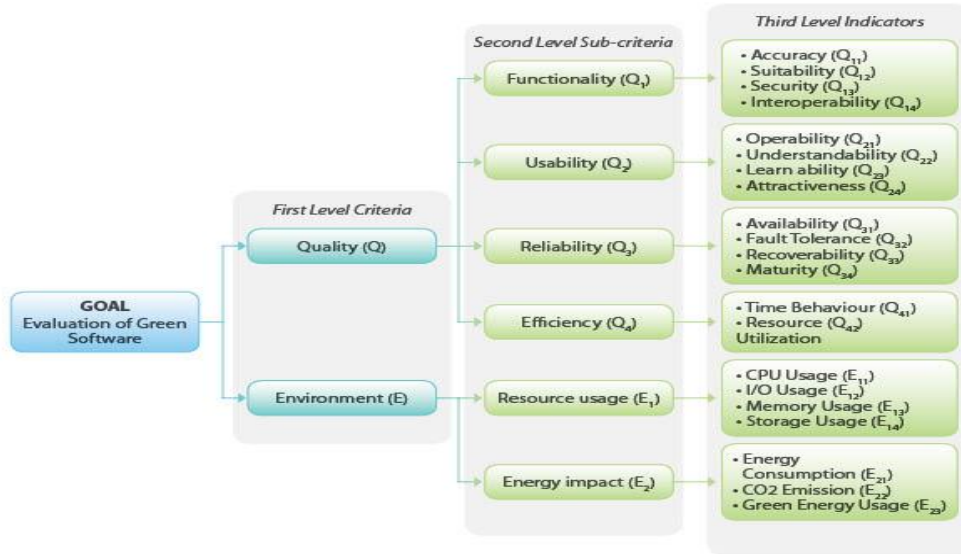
Third Level Indicators

Second Level Sub-criteria

First Level Criteria

GOAL
Evaluation of Green Software

Quality (Q)

Environment (E)

Functionality ($Q_1$)

Usability ($Q_2$)

Reliability ($Q_3$)

Efficiency ($Q_4$)

Resource usage ($E_1$)

Energy impact ($E_2$)

• Accuracy ($Q_{11}$)
• Suitability ($Q_{12}$)
• Security ($Q_{13}$)
• Interoperability ($Q_{14}$)

• Operability ($Q_{21}$)
• Understandability ($Q_{22}$)
• Learn ability ($Q_{23}$)
• Attractiveness ($Q_{24}$)

• Availability ($Q_{31}$)
• Fault Tolerance ($Q_{32}$)
• Recoverability ($Q_{33}$)
• Maturity ($Q_{34}$)

• Time Behaviour ($Q_{41}$)
• Resource ($Q_{42}$) Utilization

• CPU Usage ($E_{11}$)
• I/O Usage ($E_{12}$)
• Memory Usage ($E_{13}$)
• Storage Usage ($E_{14}$)

• Energy Consumption ($E_{21}$)
• CO2 Emission ($E_{22}$)
• Green Energy Usage ($E_{23}$)